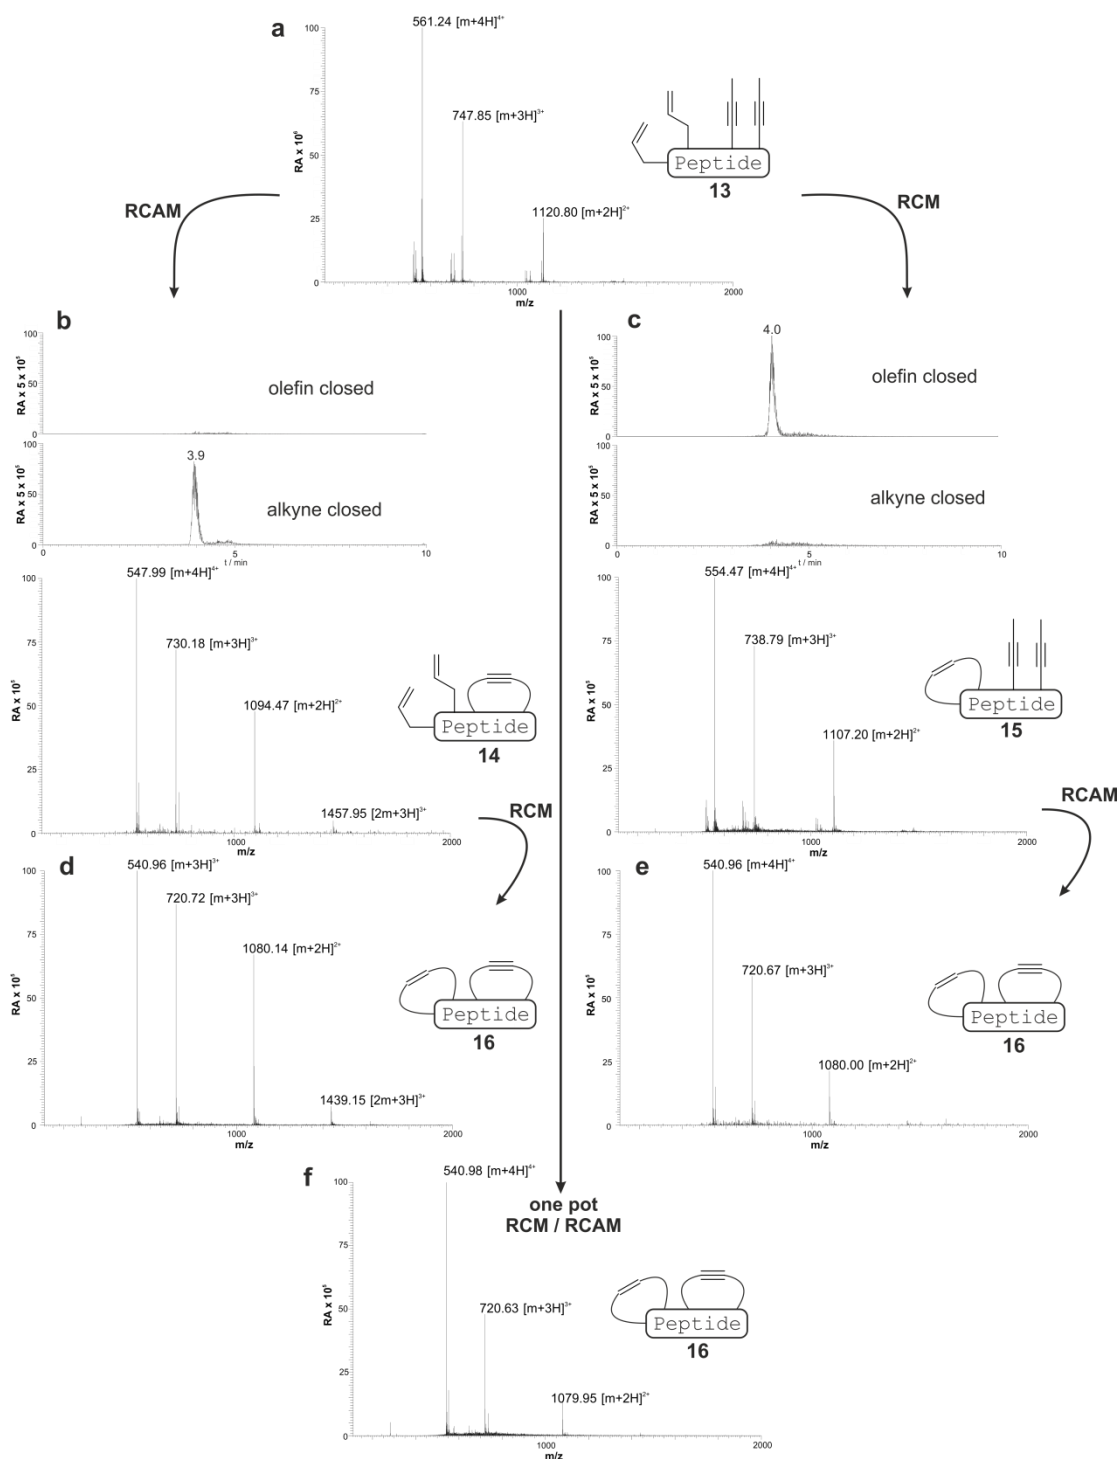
a

100
75
50
25
0
RA x $10^6$
561.24 $[m+4H]^{4+}$
747.85 $[m+3H]^{3+}$
1120.80 $[m+2H]^{2+}$
1000
2000
m/z

Peptide
13

RCAM

RCM

b

100
50
0
RA x 5 x $10^7$
olefin closed

100
50
0
RA x 5 x $10^7$
3.9
alkyne closed
0
5
10
t / min

100
75
50
25
0
RA x $10^6$
547.99 $[m+4H]^{4+}$
730.18 $[m+3H]^{3+}$
1094.47 $[m+2H]^{2+}$
1457.95 $[2m+3H]^{3+}$
1000
2000
m/z

Peptide
14

RCM

c

100
50
0
RA x 5 x $10^7$
4.0
olefin closed

100
50
0
RA x 5 x $10^7$
alkyne closed
0
5
10
t / min

100
75
50
25
0
RA x $10^6$
554.47 $[m+4H]^{4+}$
738.79 $[m+3H]^{3+}$
1107.20 $[m+2H]^{2+}$
1000
2000
m/z

Peptide
15

RCAM

d

100
75
50
25
0
RA x $10^6$
540.96 $[m+3H]^{3+}$
720.72 $[m+3H]^{3+}$
1080.14 $[m+2H]^{2+}$
1439.15 $[2m+3H]^{3+}$
1000
2000
m/z

Peptide
16

e

100
75
50
25
0
RA x $10^6$
540.96 $[m+4H]^{4+}$
720.67 $[m+3H]^{3+}$
1080.00 $[m+2H]^{2+}$
1000
2000
m/z

Peptide
16

f

100
75
50
25
0
RA x $10^6$
540.98 $[m+4H]^{4+}$
720.63 $[m+3H]^{3+}$
1079.95 $[m+2H]^{2+}$
1000
2000
m/z

one pot
RCM / RCAM

Peptide
16